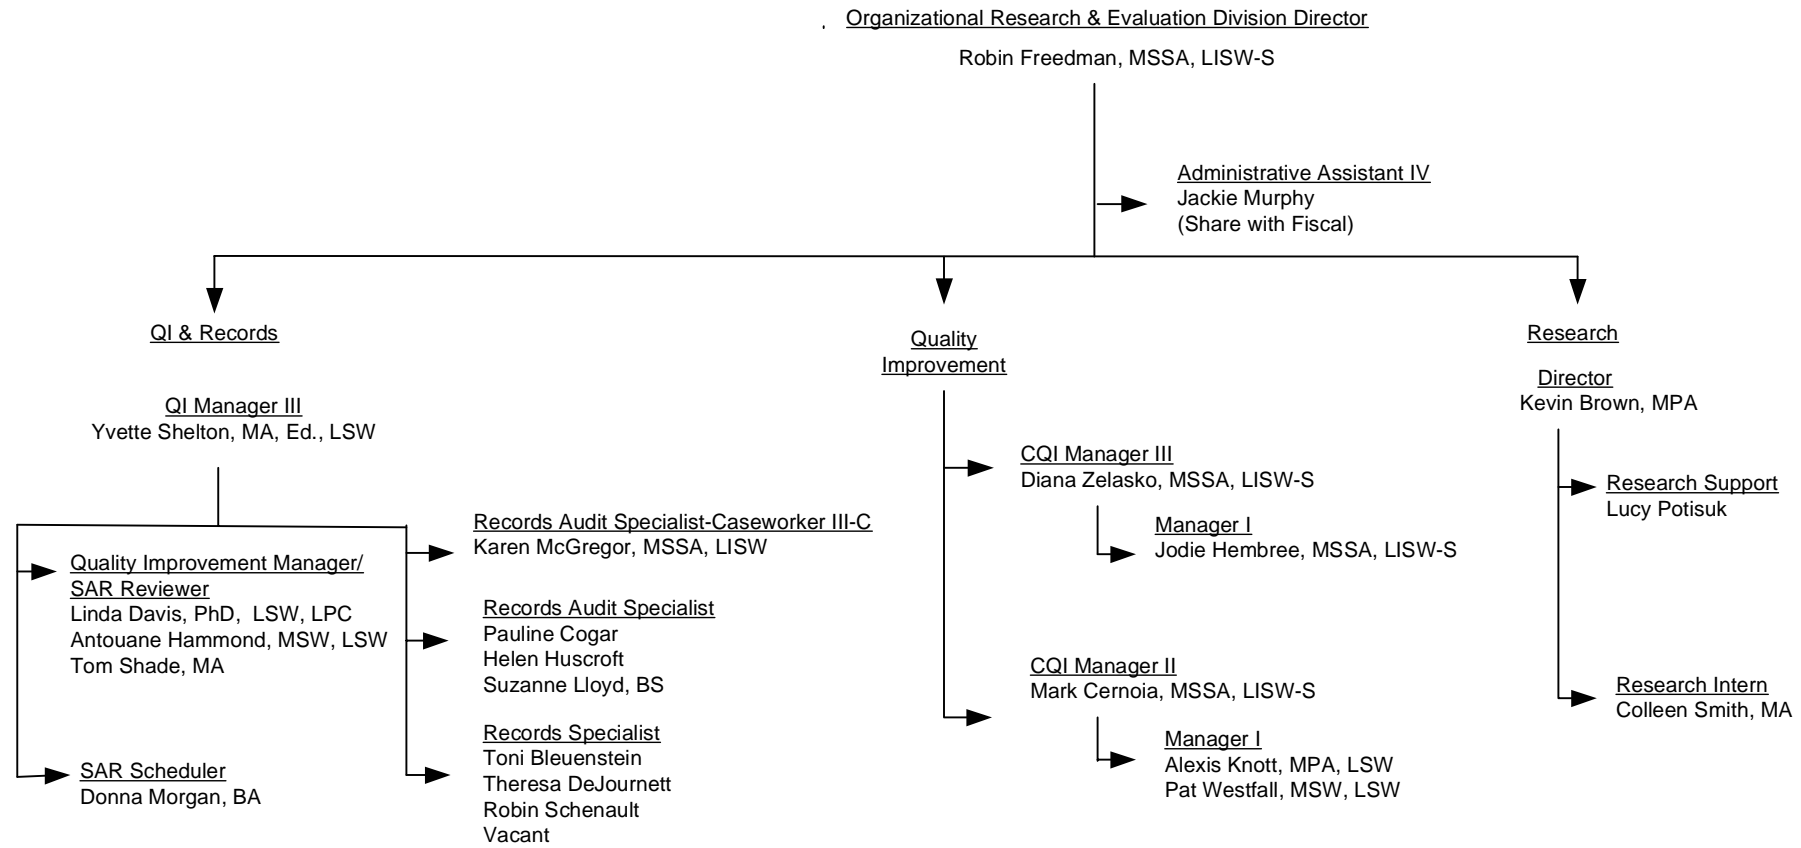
Organizational Research & Evaluation Division Director

Robin Freedman, MSSA, LISW-S

Administrative Assistant IV
Jackie Murphy
(Share with Fiscal)

QI & Records

QI Manager III
Yvette Shelton, MA, Ed., LSW

Quality Improvement Manager/ SAR Reviewer
Linda Davis, PhD, LSW, LPC
Antouane Hammond, MSW, LSW
Tom Shade, MA

SAR Scheduler
Donna Morgan, BA

Records Audit Specialist-Caseworker III-C
Karen McGregor, MSSA, LISW

Records Audit Specialist
Pauline Cogar
Helen Huscroft
Suzanne Lloyd, BS

Records Specialist
Toni Bleuenstein
Theresa DeJournett
Robin Schenault
Vacant

Quality Improvement

CQI Manager III
Diana Zelasko, MSSA, LISW-S

Manager I
Jodie Hembree, MSSA, LISW-S

CQI Manager II
Mark Cernoia, MSSA, LISW-S

Manager I
Alexis Knott, MPA, LSW
Pat Westfall, MSW, LSW

Research

Director
Kevin Brown, MPA

Research Support
Lucy Potisuk

Research Intern
Colleen Smith, MA